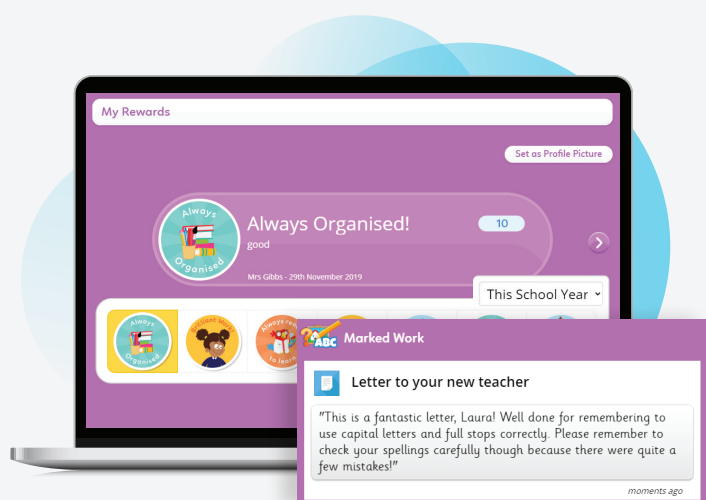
My Rewards

Set as Profile Picture

Always Organised

Always Organised!

10

good

Mrs Gibbs - 29th November 2019

This School Year

Always Organised

Brilliant Work

Always ready to learn

ABC

Marked Work

Letter to your new teacher

"This is a fantastic letter, Laura! Well done for remembering to use capital letters and full stops correctly. Please remember to check your spellings carefully though because there were quite a few mistakes!"

moments ago